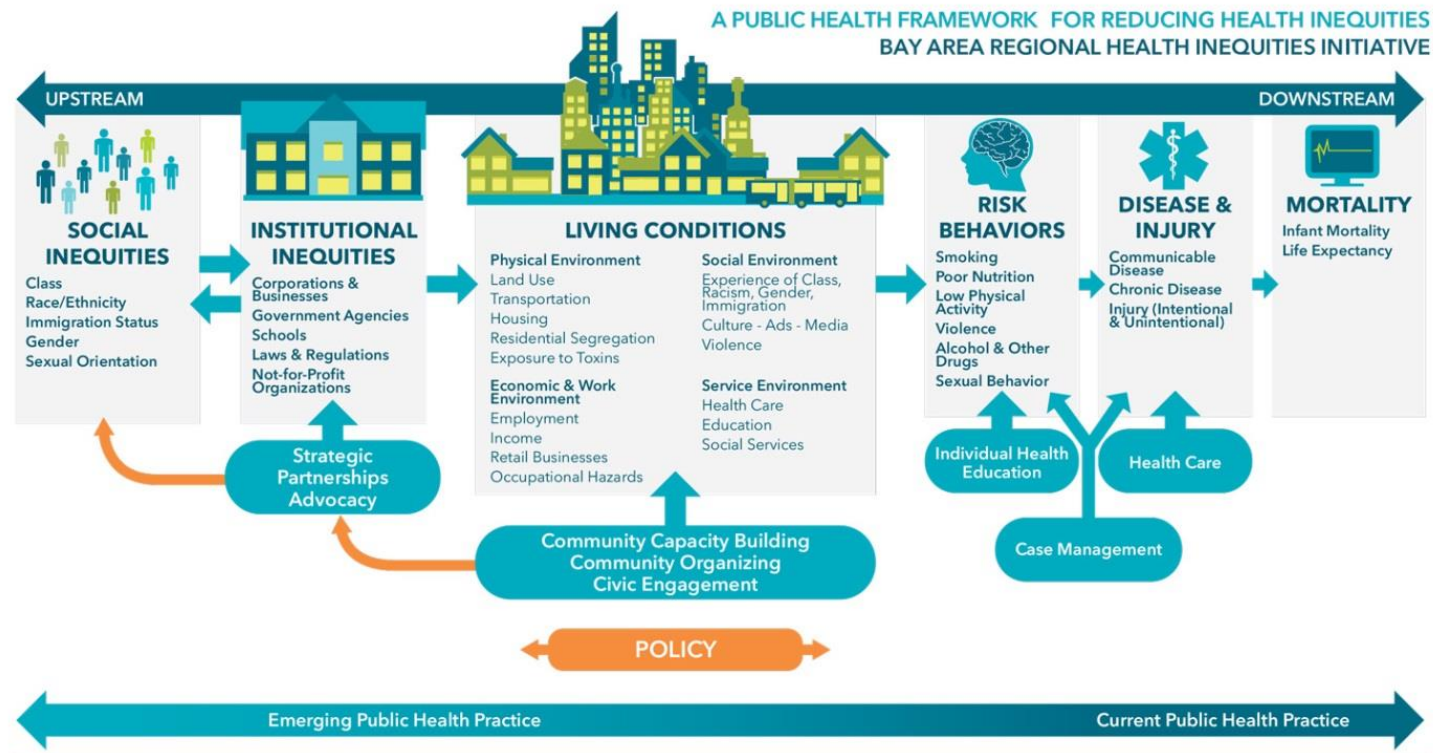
A PUBLIC HEALTH FRAMEWORK FOR REDUCING HEALTH INEQUITIES
BAY AREA REGIONAL HEALTH INEQUITIES INITIATIVE

UPSTREAM

DOWNSTREAM

SOCIAL INEQUITIES
Class
Race/Ethnicity
Immigration Status
Gender
Sexual Orientation

INSTITUTIONAL INEQUITIES
Corporations & Businesses
Government Agencies
Schools
Laws & Regulations
Not-for-Profit Organizations

LIVING CONDITIONS
Physical Environment
Land Use
Transportation
Housing
Residential Segregation
Exposure to Toxins

Economic & Work Environment
Employment
Income
Retail Businesses
Occupational Hazards

Social Environment
Experience of Class, Racism, Gender, Immigration
Culture - Ads - Media
Violence

Service Environment
Health Care
Education
Social Services

RISK BEHAVIORS
Smoking
Poor Nutrition
Low Physical Activity
Violence
Alcohol & Other Drugs
Sexual Behavior

DISEASE & INJURY
Communicable Disease
Chronic Disease
Injury (Intentional & Unintentional)

MORTALITY
Infant Mortality
Life Expectancy

Strategic Partnerships Advocacy

Community Capacity Building
Community Organizing
Civic Engagement

Individual Health Education

Health Care

Case Management

POLICY

Emerging Public Health Practice

Current Public Health Practice